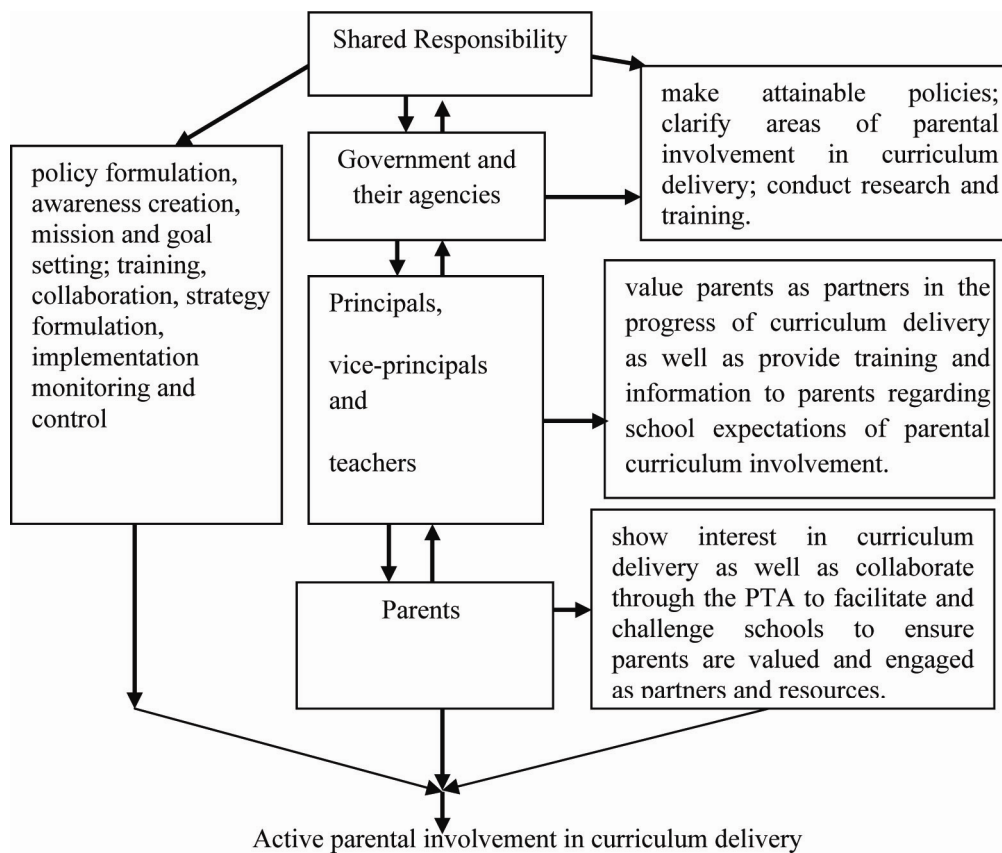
Shared Responsibility

policy formulation, awareness creation, mission and goal setting; training, collaboration, strategy formulation, implementation monitoring and control

Government and their agencies

make attainable policies; clarify areas of parental involvement in curriculum delivery; conduct research and training.

Principals,

vice-principals and

teachers

value parents as partners in the progress of curriculum delivery as well as provide training and information to parents regarding school expectations of parental curriculum involvement.

Parents

show interest in curriculum delivery as well as collaborate through the PTA to facilitate and challenge schools to ensure parents are valued and engaged as partners and resources.

Active parental involvement in curriculum delivery